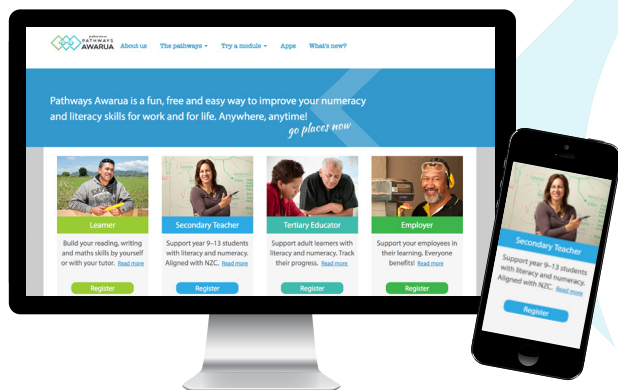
PATHWAYS AWARUA

About us The pathways ▾ Try a module ▾ Apps What's new?

Pathways Awarua is a fun, free and easy way to improve your numeracy and literacy skills for work and for life. Anywhere, anytime!

go places now

Learner

Build your reading, writing and maths skills by yourself or with your tutor. Read more

Register

Secondary Teacher

Support year 9–13 students with literacy and numeracy. Aligned with NZC. Read more

Register

Tertiary Educator

Support adult learners with literacy and numeracy. Track their progress. Read more

Register

Employer

Support your employees in their learning. Everyone benefits! Read more

Register

Secondary Teacher

Support year 9–13 students with literacy and numeracy. Aligned with NZC. Read more

Register